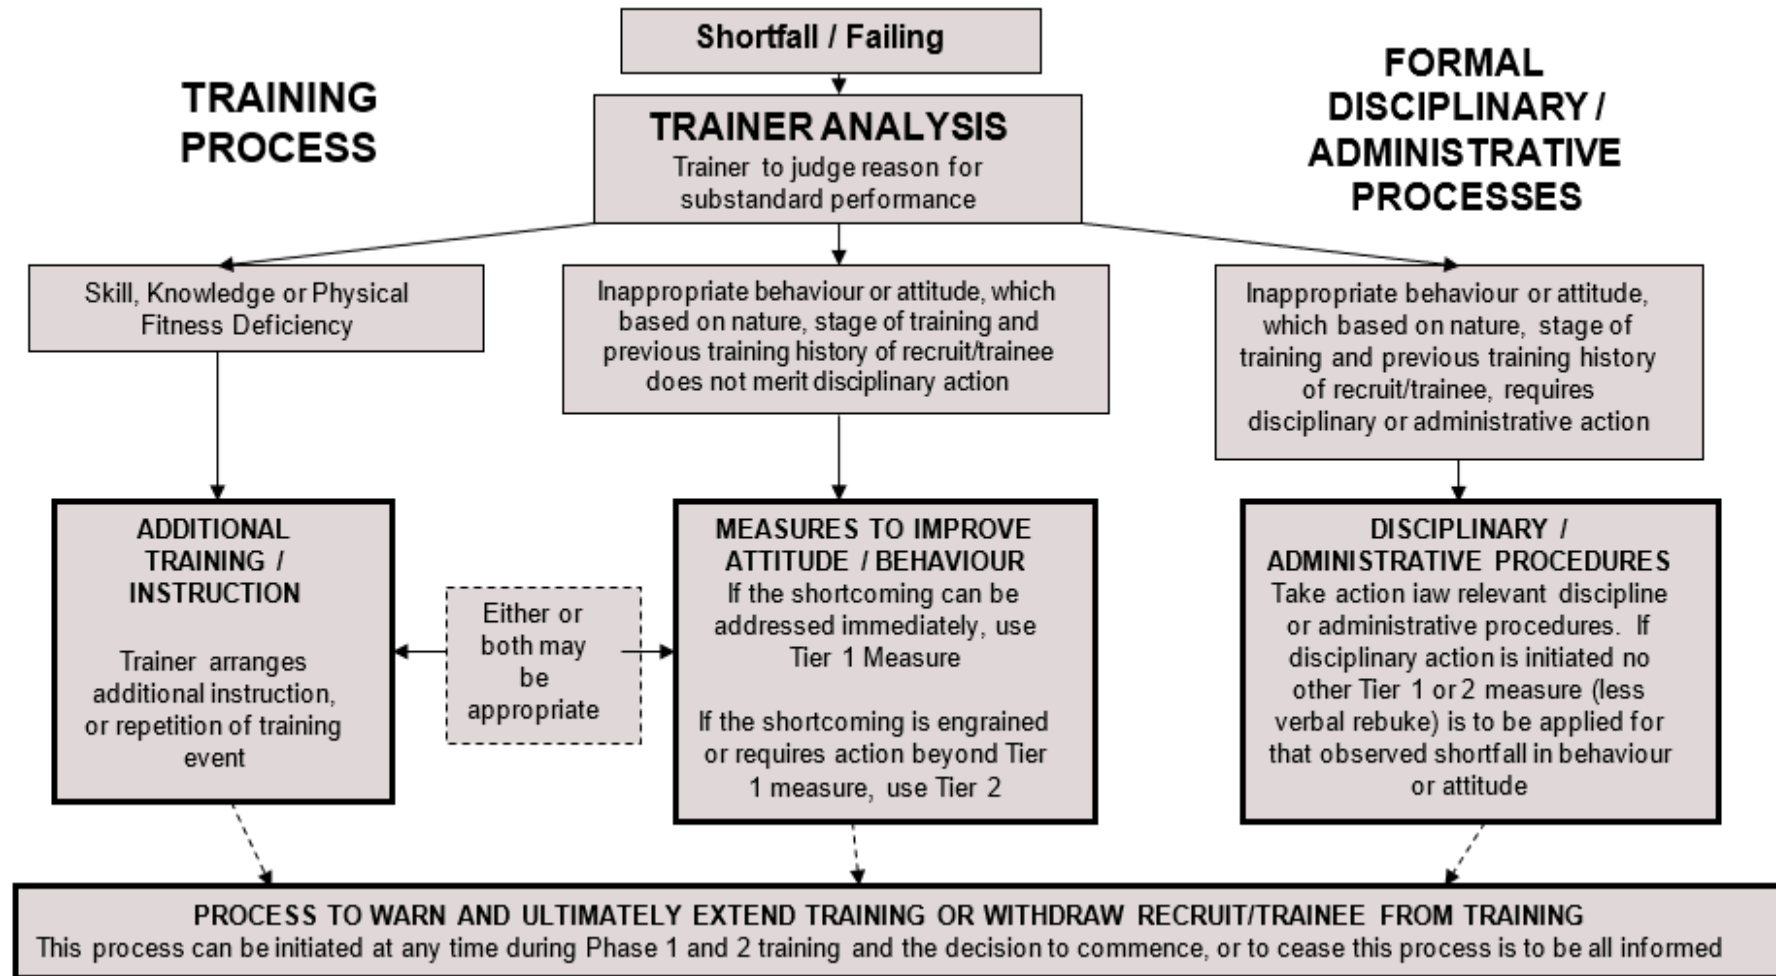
Shortfall / Failing

TRAINING PROCESS

TRAINER ANALYSIS
Trainer to judge reason for substandard performance

FORMAL DISCIPLINARY / ADMINISTRATIVE PROCESSES

Skill, Knowledge or Physical Fitness Deficiency

Inappropriate behaviour or attitude, which based on nature, stage of training and previous training history of recruit/trainee does not merit disciplinary action

Inappropriate behaviour or attitude, which based on nature, stage of training and previous training history of recruit/trainee, requires disciplinary or administrative action

ADDITIONAL TRAINING / INSTRUCTION

Trainer arranges additional instruction, or repetition of training event

Either or both may be appropriate

MEASURES TO IMPROVE ATTITUDE / BEHAVIOUR
If the shortcoming can be addressed immediately, use Tier 1 Measure

If the shortcoming is engrained or requires action beyond Tier 1 measure, use Tier 2

DISCIPLINARY / ADMINISTRATIVE PROCEDURES
Take action iaw relevant discipline or administrative procedures. If disciplinary action is initiated no other Tier 1 or 2 measure (less verbal rebuke) is to be applied for that observed shortfall in behaviour or attitude

PROCESS TO WARN AND ULTIMATELY EXTEND TRAINING OR WITHDRAW RECRUIT/TRAINEE FROM TRAINING
This process can be initiated at any time during Phase 1 and 2 training and the decision to commence, or to cease this process is to be all informed